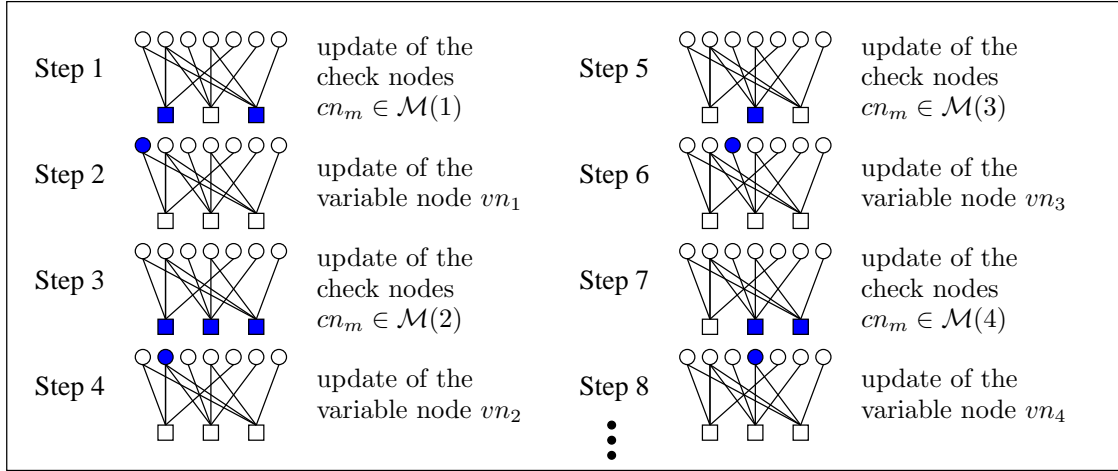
Step 1 update of the check nodes $cn_m \in \mathcal{M}(1)$

Step 2 update of the variable node $vn_1$

Step 3 update of the check nodes $cn_m \in \mathcal{M}(2)$

Step 4 update of the variable node $vn_2$

Step 5 update of the check nodes $cn_m \in \mathcal{M}(3)$

Step 6 update of the variable node $vn_3$

Step 7 update of the check nodes $cn_m \in \mathcal{M}(4)$

Step 8 update of the variable node $vn_4$